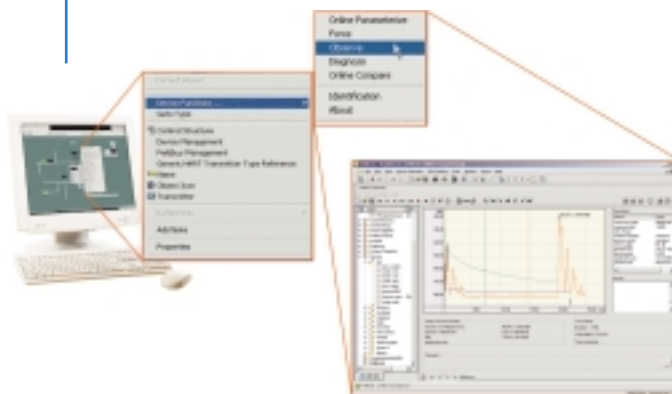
Online Parameterize
Force
Observe
Diagnosis
Online Compare
Identification
About

Default Action
Device Functions ...
Verify Type
Content Structure
Device Management
Profibus Management
General HART Transmitter Type Reference
Name
Object Icon
Transmitter
Add Note
Properties